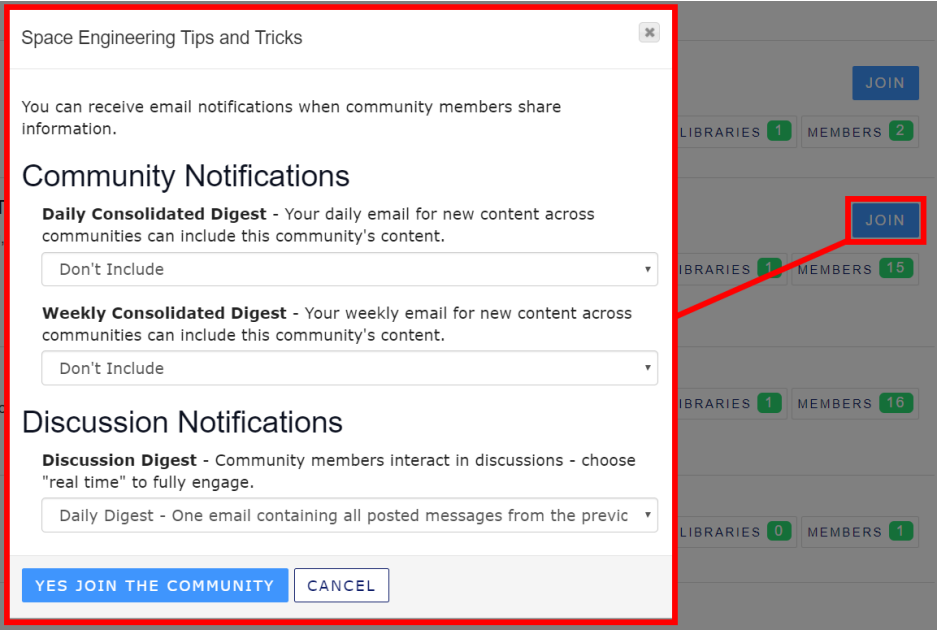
Space Engineering Tips and Tricks

×

You can receive email notifications when community members share information.

Community Notifications

**Daily Consolidated Digest** - Your daily email for new content across communities can include this community's content.

Don't Include ▾

**Weekly Consolidated Digest** - Your weekly email for new content across communities can include this community's content.

Don't Include ▾

Discussion Notifications

**Discussion Digest** - Community members interact in discussions - choose "real time" to fully engage.

Daily Digest - One email containing all posted messages from the previc ▾

YES JOIN THE COMMUNITY

CANCEL

JOIN

LIBRARIES 1

MEMBERS 2

JOIN

LIBRARIES 1

MEMBERS 15

LIBRARIES 1

MEMBERS 16

LIBRARIES 0

MEMBERS 1